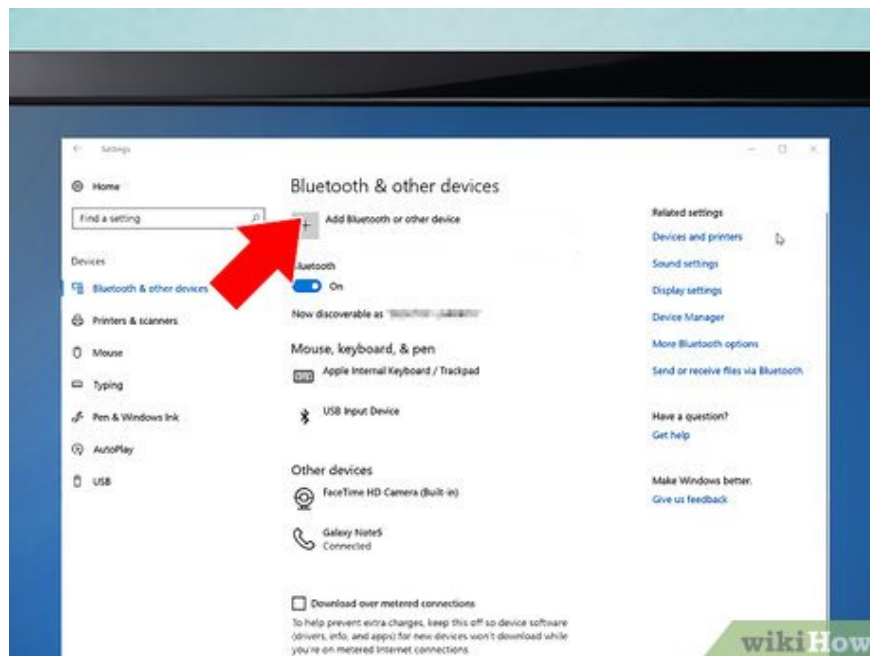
Settings

Home

Find a setting

Devices

Bluetooth & other devices

Printers & scanners

Mouse

Typing

Pen & Windows Ink

AutoPlay

USB

Bluetooth & other devices

Add Bluetooth or other device

Bluetooth

On

Now discoverable as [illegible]

Mouse, keyboard, & pen

Apple Internal Keyboard / Trackpad

USB Input Device

Other devices

FaceTime HD Camera (Built-in)

Galaxy Note5
Connected

Download over metered connections

To help prevent extra charges, keep this off so device software (drivers, info, and apps) for new devices won't download while you're on metered Internet connections

Related settings

Devices and printers

Sound settings

Display settings

Device Manager

More Bluetooth options

Send or receive files via Bluetooth

Have a question?

Get help

Make Windows better.

Give us feedback

wikiHow